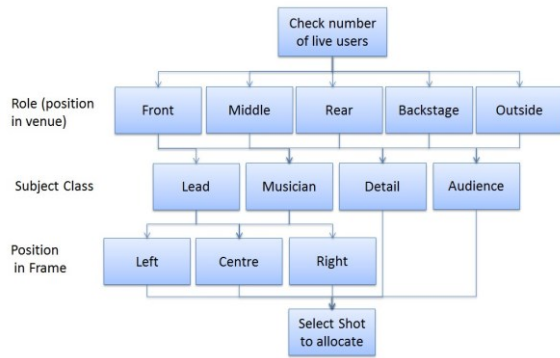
Check number of live users

Role (position in venue)

Front

Middle

Rear

Backstage

Outside

Subject Class

Lead

Musician

Detail

Audience

Position in Frame

Left

Centre

Right

Select Shot to allocate